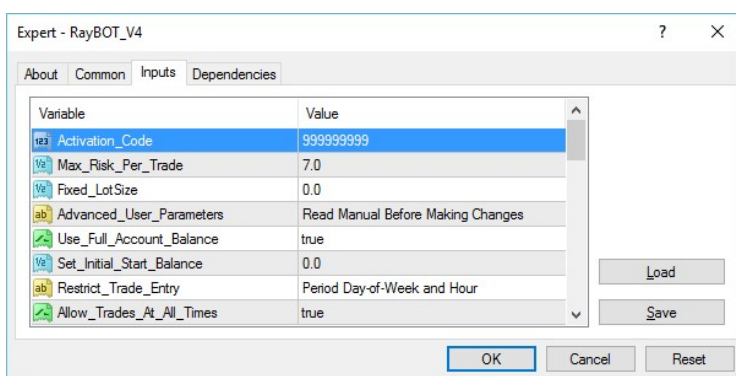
Expert - RayBOT_V4

?

×

About | Common | Inputs | Dependencies

| Variable | Value |
|---|---|
| 123 Activation_Code | 999999999 |
| V2 Max_Risk_Per_Trade | 7.0 |
| V2 Fixed_LotSize | 0.0 |
| ab Advanced_User_Parameters | Read Manual Before Making Changes |
| Use_Full_Account_Balance | true |
| V2 Set_Initial_Start_Balance | 0.0 |
| ab Restrict_Trade_Entry | Period Day-of-Week and Hour |
| Allow_Trades_At_All_Times | true |

Load

Save

OK | Cancel | Reset